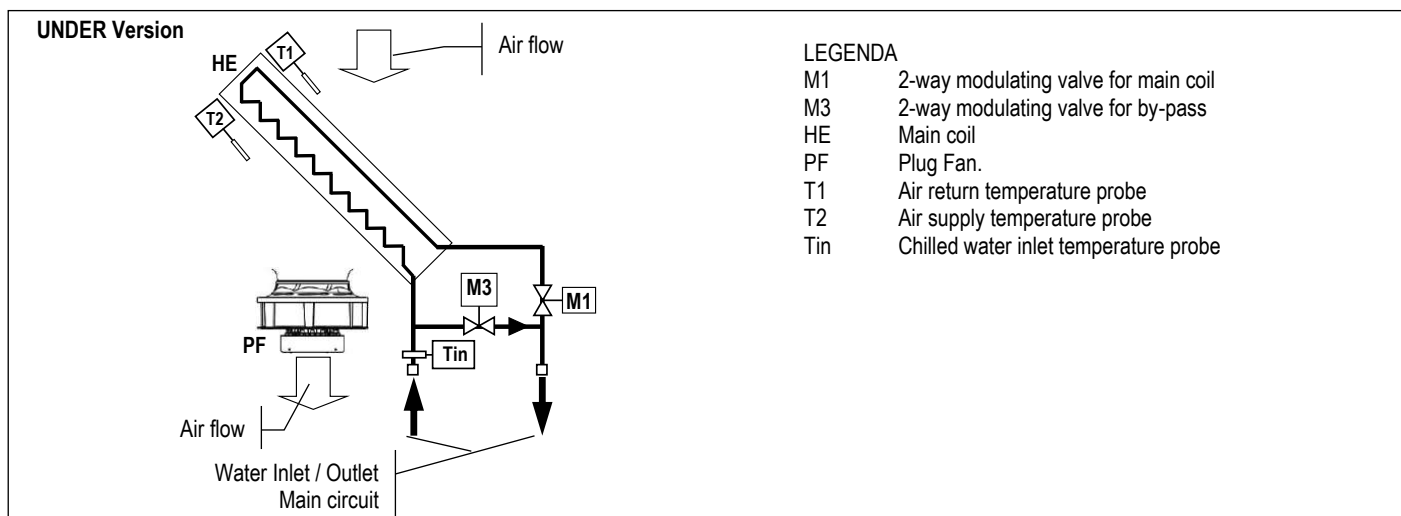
UNDER Version

HE

T1

T2

Air flow

M3

M1

PF

Tin

Air flow

Water Inlet / Outlet
Main circuit

LEGENDA

| | |
|---|---|
| M1 | 2-way modulating valve for main coil |
| M3 | 2-way modulating valve for by-pass |
| HE | Main coil |
| PF | Plug Fan. |
| T1 | Air return temperature probe |
| T2 | Air supply temperature probe |
| Tin | Chilled water inlet temperature probe |